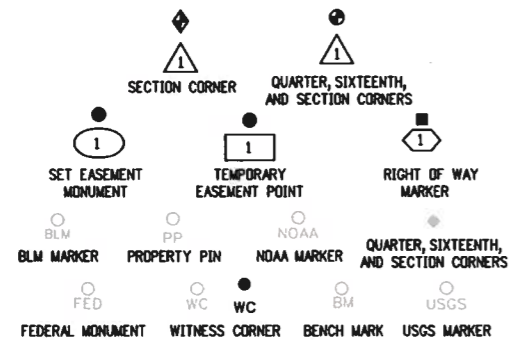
1
SECTION CORNER

1
QUARTER, SIXTEENTH, AND SECTION CORNERS

1
SET EASEMENT MONUMENT

1
TEMPORARY EASEMENT POINT

1
RIGHT OF WAY MARKER

BLM
BLM MARKER

PP
PROPERTY PIN

NOAA
NOAA MARKER

QUARTER, SIXTEENTH, AND SECTION CORNERS

FED
FEDERAL MONUMENT

WC
WC
WITNESS CORNER

BM
BENCH MARK

USGS
USGS MARKER